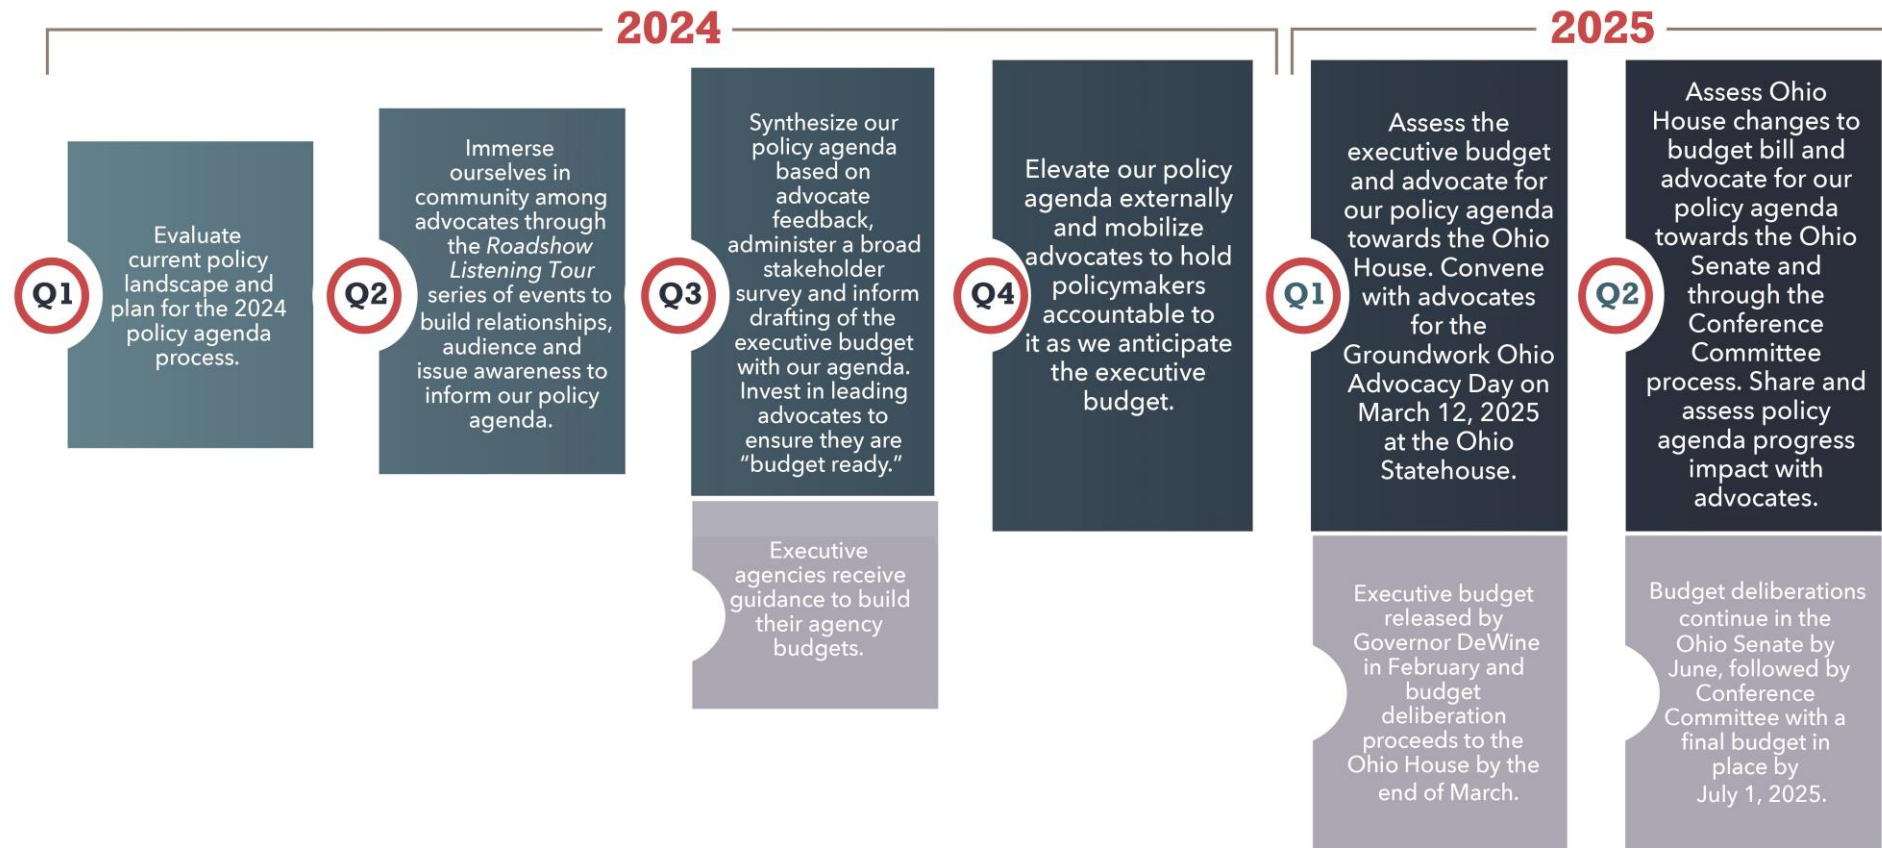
2024

2025

Q1

Evaluate current policy landscape and plan for the 2024 policy agenda process.

Q2

Immerse ourselves in community among advocates through the *Roadshow Listening Tour* series of events to build relationships, audience and issue awareness to inform our policy agenda.

Q3

Synthesize our policy agenda based on advocate feedback, administer a broad stakeholder survey and inform drafting of the executive budget with our agenda. Invest in leading advocates to ensure they are "budget ready."

Executive agencies receive guidance to build their agency budgets.

Q4

Elevate our policy agenda externally and mobilize advocates to hold policymakers accountable to it as we anticipate the executive budget.

Q1

Assess the executive budget and advocate for our policy agenda towards the Ohio House. Convene with advocates for the Groundwork Ohio Advocacy Day on March 12, 2025 at the Ohio Statehouse.

Executive budget released by Governor DeWine in February and budget deliberation proceeds to the Ohio House by the end of March.

Q2

Assess Ohio House changes to budget bill and advocate for our policy agenda towards the Ohio Senate and through the Conference Committee process. Share and assess policy agenda progress impact with advocates.

Budget deliberations continue in the Ohio Senate by June, followed by Conference Committee with a final budget in place by July 1, 2025.